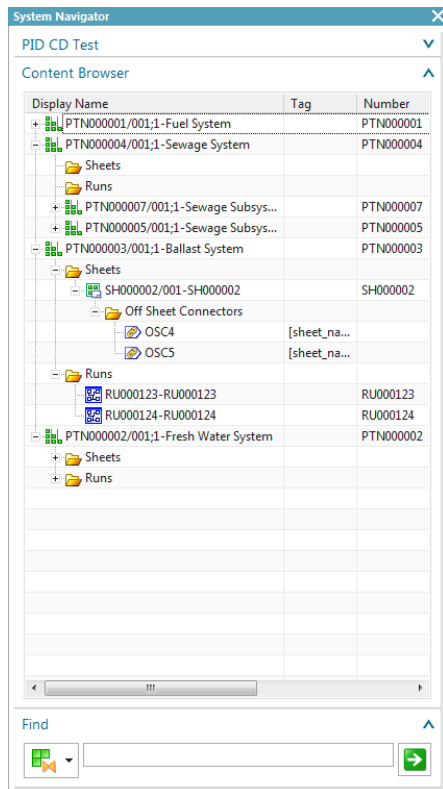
System Navigator

PID CD Test

Content Browser

| Display Name | Tag | Number |
|---|---|---|
| PTN000001/001;1-Fuel System | | PTN000001 |
| PTN000004/001;1-Sewage System | | PTN000004 |
| Sheets | | |
| Runs | | |
| PTN000007/001;1-Sewage Subsys... | | PTN000007 |
| PTN000005/001;1-Sewage Subsys... | | PTN000005 |
| PTN000003/001;1-Ballast System | | PTN000003 |
| Sheets | | |
| SH000002/001-SH000002 | | SH000002 |
| Off Sheet Connectors | | |
| OSC4 | [sheet_na... | |
| OSC5 | [sheet_na... | |
| Runs | | |
| RU000123-RU000123 | | RU000123 |
| RU000124-RU000124 | | RU000124 |
| PTN000002/001;1-Fresh Water System | | PTN000002 |
| Sheets | | |
| Runs | | |

Find